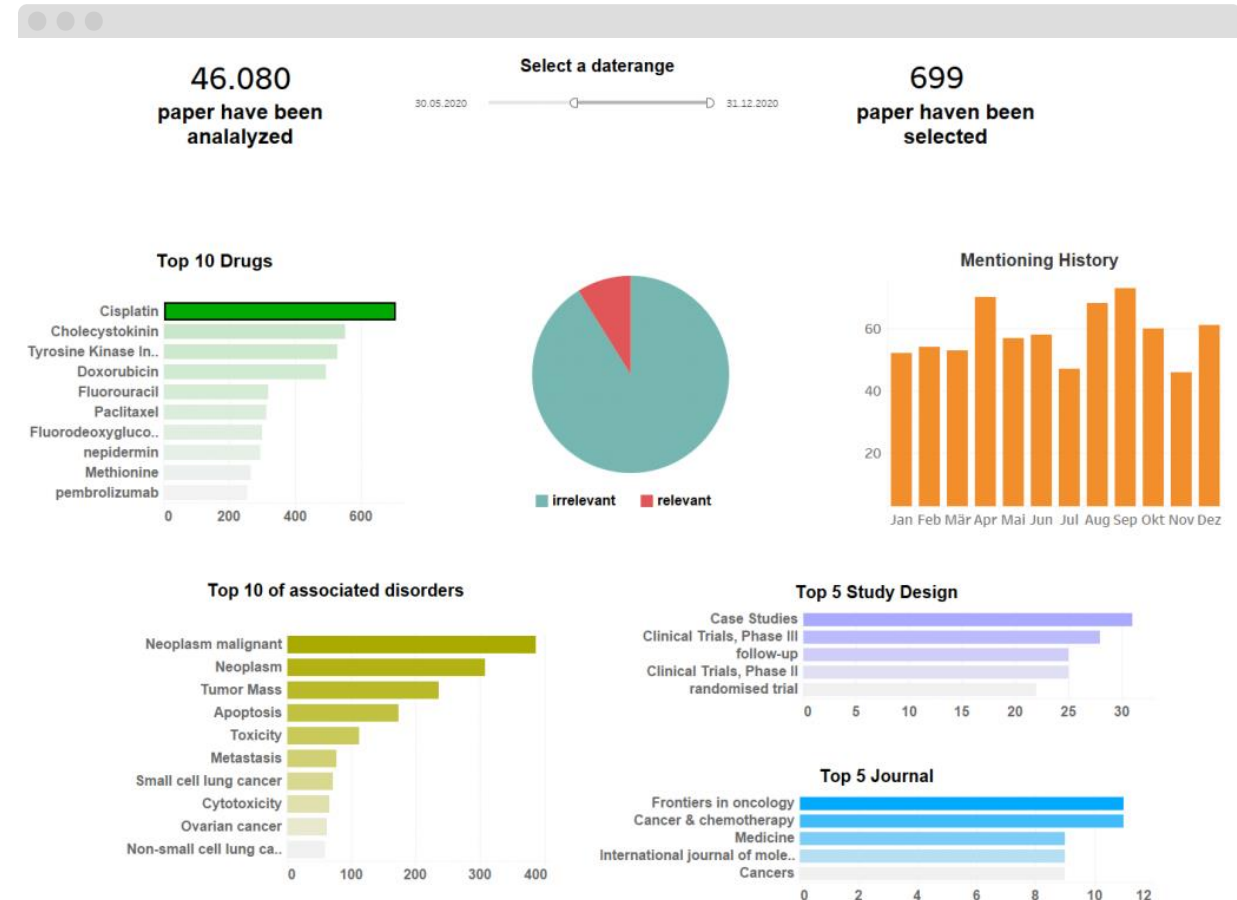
46.080
paper have been analalyzed

Select a daterange

30.05.2020 31.12.2020

699
paper haven been selected

Top 10 Drugs

Cisplatin
Cholecystokinin
Tyrosine Kinase In..
Doxorubicin
Fluorouracil
Paclitaxel
Fluorodeoxygluco..
nepidermin
Methionine
pembrolizumab

0 200 400 600

irrelevant relevant

Mentioning History

60
40
20

Jan Feb Mär Apr Mai Jun Jul Aug Sep Okt Nov Dez

Top 10 of associated disorders

Neoplasm malignant
Neoplasm
Tumor Mass
Apoptosis
Toxicity
Metastasis
Small cell lung cancer
Cytotoxicity
Ovarian cancer
Non-small cell lung ca..

0 100 200 300 400

Top 5 Study Design

Case Studies
Clinical Trials, Phase III
follow-up
Clinical Trials, Phase II
randomised trial

0 5 10 15 20 25 30

Top 5 Journal

Frontiers in oncology
Cancer & chemotherapy
Medicine
International journal of mole..
Cancers

0 2 4 6 8 10 12